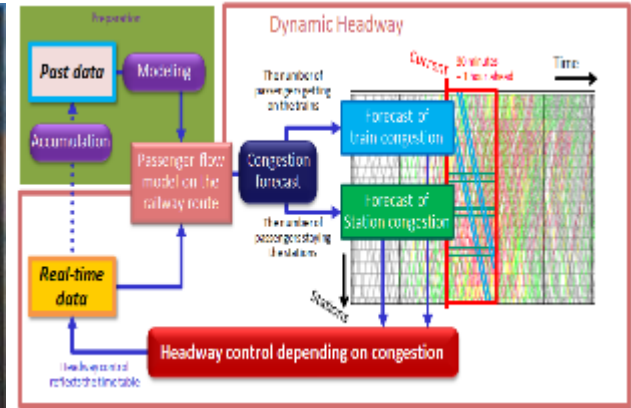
Preparation

Past data

Modeling

Accumulation

Dynamic Headway

The number of passengers getting on the trains

Current

30 minutes – 1 hour ahead

Time

Passenger flow model on the railway route

Congestion forecast

Forecast of train congestion

Forecast of Station congestion

The number of passengers staying at stations

Real-time data

Stations

Headway control depending on congestion

Headway control reflected the timetable